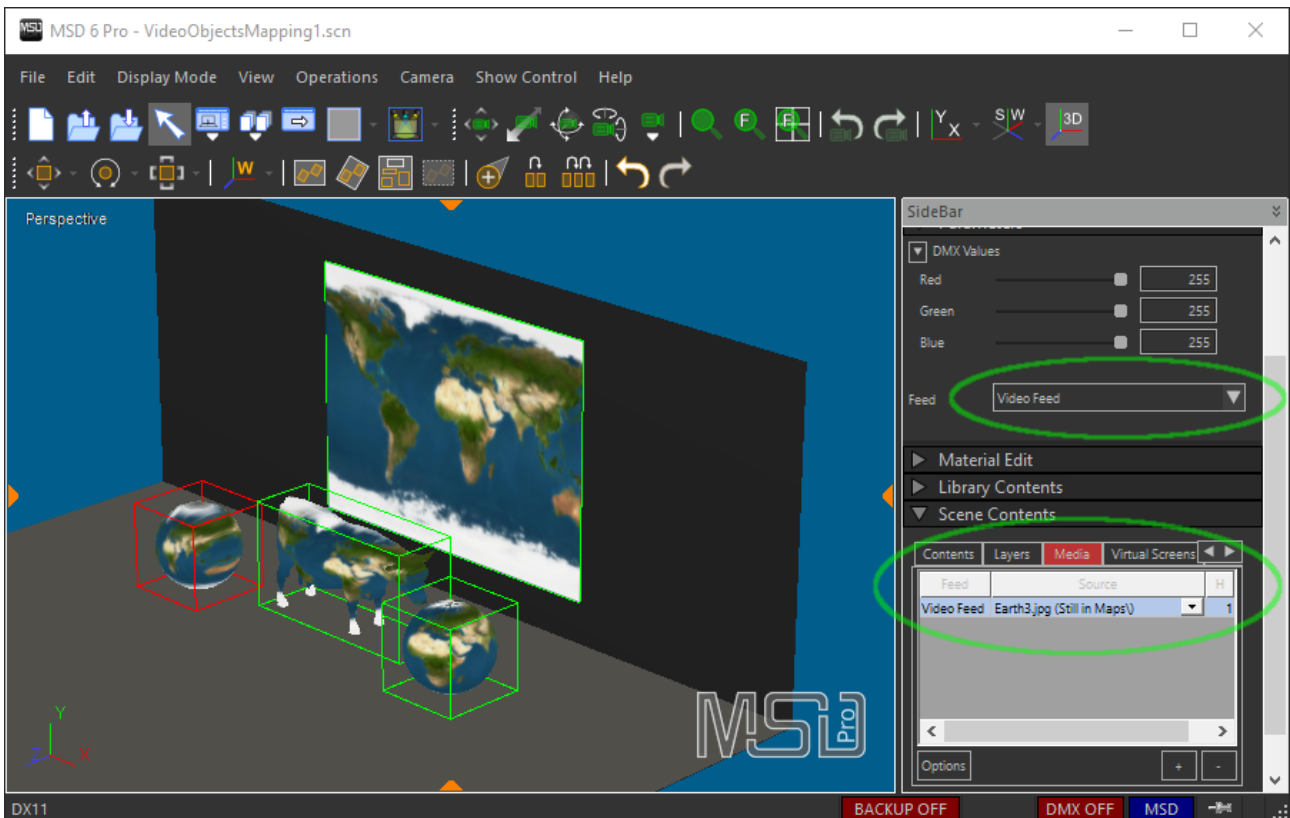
MSD 6 Pro - VideoObjectsMapping1.scn

File Edit Display Mode View Operations Camera Show Control Help

Perspective

SideBar

DMX Values

Red 255

Green 255

Blue 255

Feed Video Feed

Material Edit

Library Contents

Scene Contents

Contents Layers Media Virtual Screens

| Feed | Source | H |
|---|---|---|
| Video Feed | Earth3.jpg (Still in Maps\) | 1 |

Options + -

MSD Pro

DX11

BACKUP OFF DMX OFF MSD